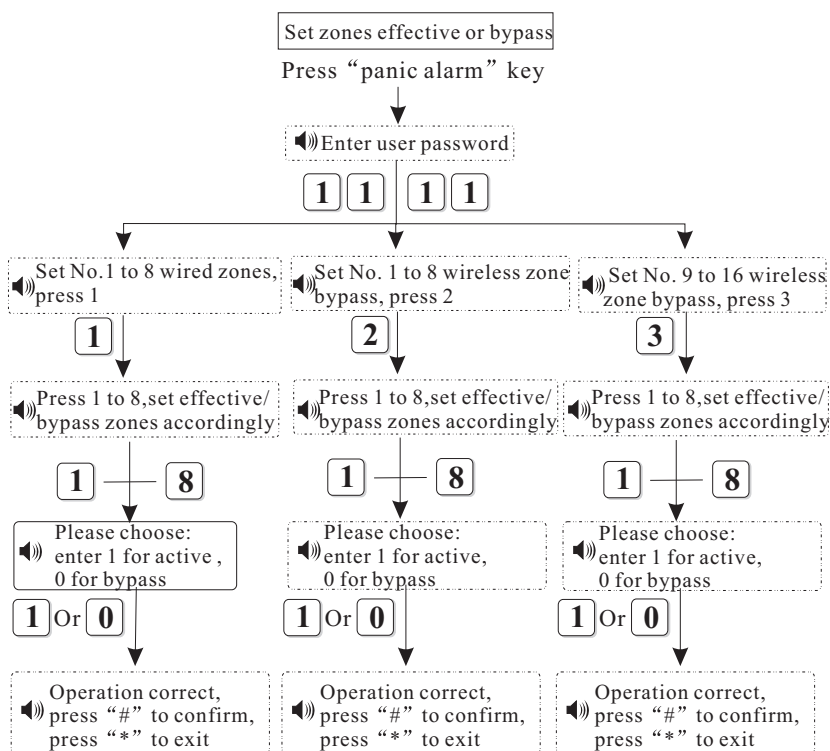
Set zones effective or bypass

Press “panic alarm” key

Enter user password

1 1 1 1

Set No.1 to 8 wired zones, press 1

1

Press 1 to 8, set effective/ bypass zones accordingly

1 8

Please choose: enter 1 for active , 0 for bypass

1 Or 0

Operation correct, press “#” to confirm, press “*” to exit

Set No. 1 to 8 wireless zone bypass, press 2

2

Press 1 to 8, set effective/ bypass zones accordingly

1 8

Please choose: enter 1 for active, 0 for bypass

1 Or 0

Operation correct, press “#” to confirm, press “*” to exit

Set No. 9 to 16 wireless zone bypass, press 3

3

Press 1 to 8, set effective/ bypass zones accordingly

1 8

Please choose: enter 1 for active, 0 for bypass

1 Or 0

Operation correct, press “#” to confirm, press “*” to exit